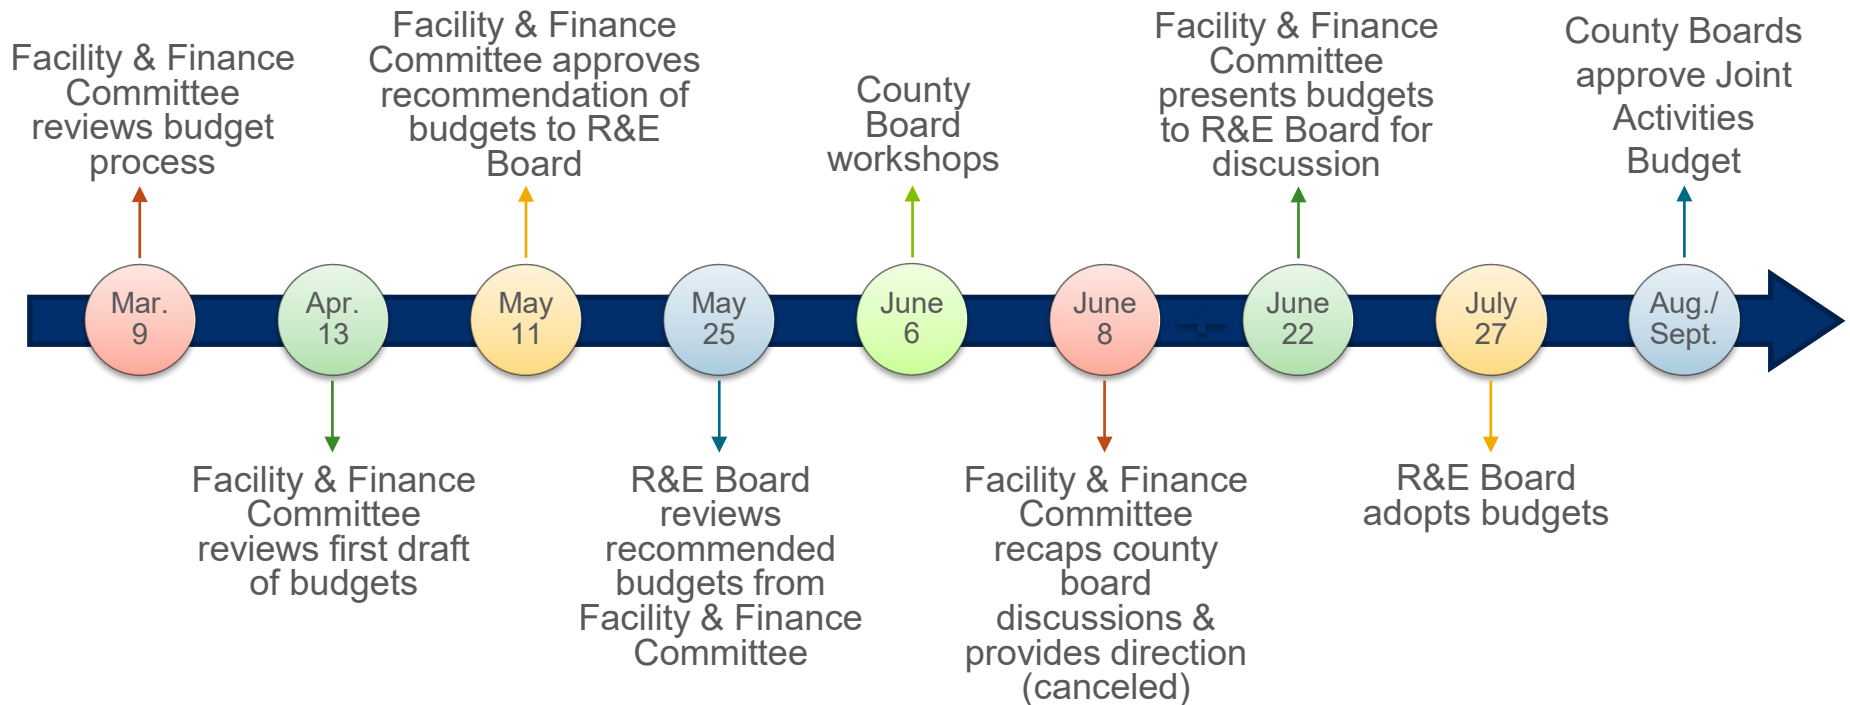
Facility & Finance Committee reviews budget process

Mar. 9

Apr. 13

Facility & Finance Committee reviews first draft of budgets

Facility & Finance Committee approves recommendation of budgets to R&E Board

May 11

May 25

R&E Board reviews recommended budgets from Facility & Finance Committee

County Board workshops

June 6

June 8

Facility & Finance Committee recaps county board discussions & provides direction (canceled)

Facility & Finance Committee presents budgets to R&E Board for discussion

June 22

July 27

R&E Board adopts budgets

County Boards approve Joint Activities Budget

Aug./ Sept.